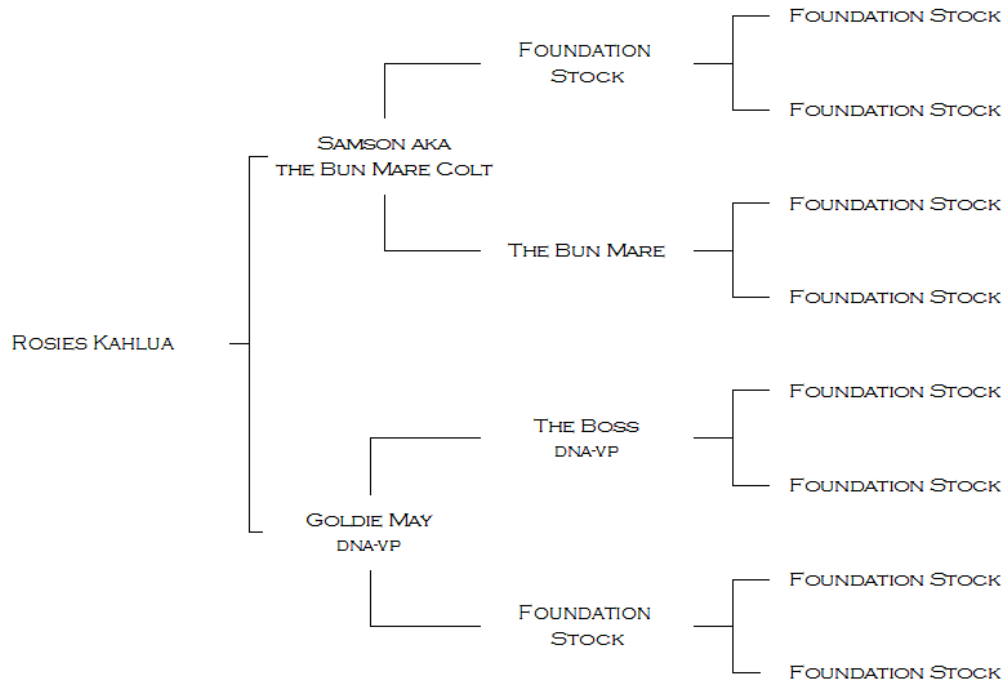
Rosies Kahlua

Samson aka the Bun Mare Colt

Foundation Stock

Foundation Stock

Foundation Stock

The Bun Mare

Foundation Stock

Foundation Stock

Goldie May
DNA-VP

The Boss
DNA-VP

Foundation Stock

Foundation Stock

Foundation Stock

Foundation Stock

Foundation Stock